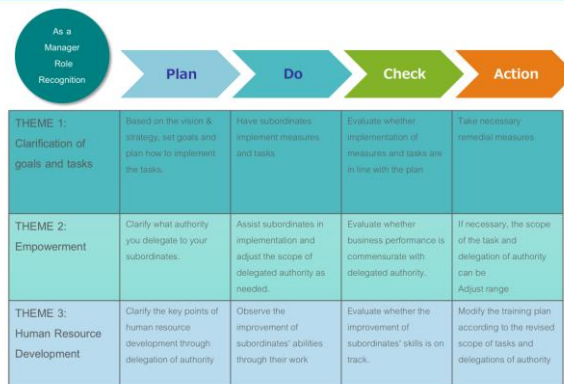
As a Manager Role Recognition

| | Plan | Do | Check | Action |
|---|---|---|---|---|
| THEME 1: Clarification of goals and tasks | Based on the vision & strategy, set goals and plan how to implement the tasks. | Have subordinates implement measures and tasks | Evaluate whether implementation of measures and tasks are in line with the plan | Take necessary remedial measures |
| THEME 2: Empowerment | Clarify what authority you delegate to your subordinates. | Assist subordinates in implementation and adjust the scope of delegated authority as needed. | Evaluate whether business performance is commensurate with delegated authority. | If necessary, the scope of the task and delegation of authority can be Adjust range |
| THEME 3: Human Resource Development | Clarify the key points of human resource development through delegation of authority | Observe the improvement of subordinates' abilities through their work | Evaluate whether the improvement of subordinates' skills is on track. | Modify the training plan according to the revised scope of tasks and delegations of authority |